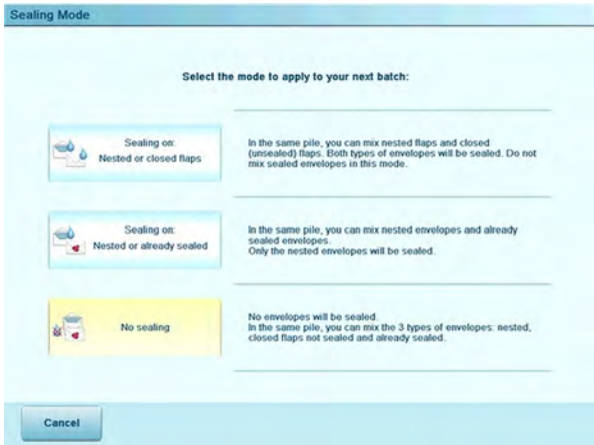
Sealing Mode

Select the mode to apply to your next batch:

Sealing on:
Nested or closed flaps

In the same pile, you can mix nested flaps and closed (unsealed) flaps. Both types of envelopes will be sealed. Do not mix sealed envelopes in this mode.

Sealing on:
Nested or already sealed

In the same pile, you can mix nested envelopes and already sealed envelopes.
Only the nested envelopes will be sealed.

No sealing

No envelopes will be sealed.
In the same pile, you can mix the 3 types of envelopes: nested, closed flaps not sealed and already sealed.

Cancel